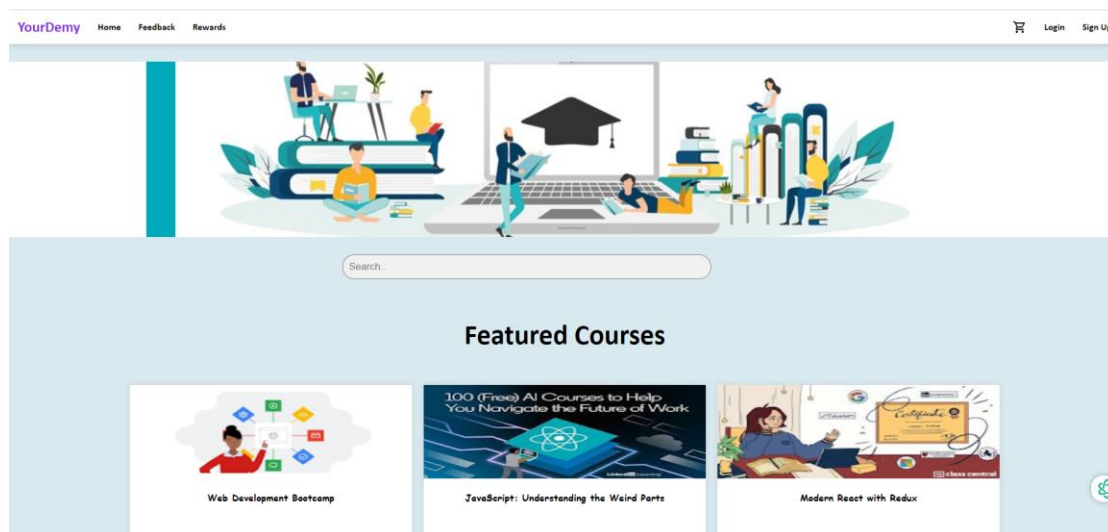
YourDemy Home Feedback Rewards

Login Sign Up

Search..

Featured Courses

100 (Free) AI Courses to Help You Navigate the Future of Work

Certificate

class central

Web Development Bootcamp

JavaScript: Understanding the Weird Parts

Modern React with Redux